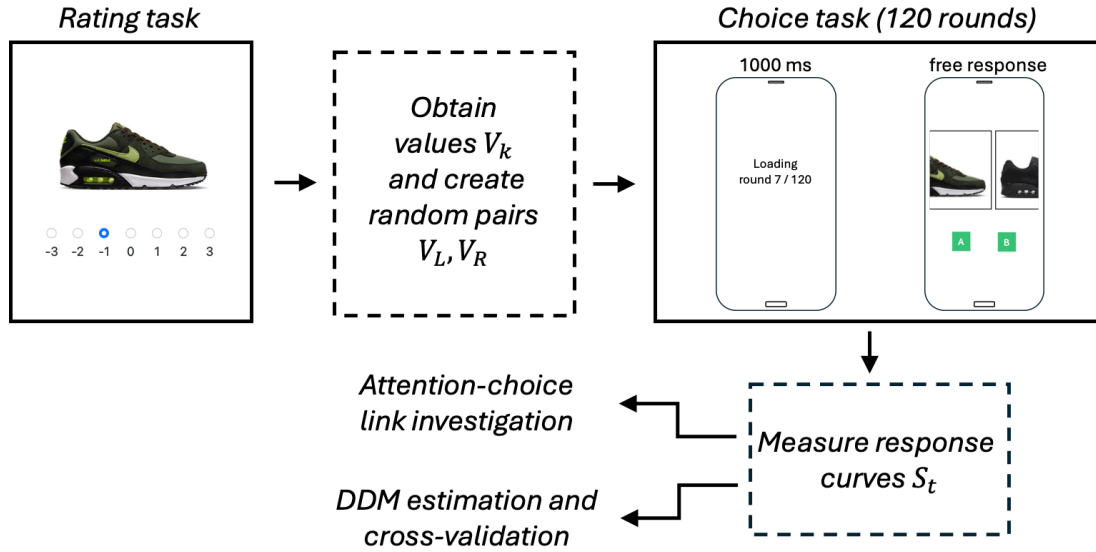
Rating task

-3 -2 -1 0 1 2 3

Obtain values $V_k$ and create random pairs $V_L, V_R$

Choice task (120 rounds)

1000 ms

Loading round 7 / 120

free response

A

B

Measure response curves $S_t$

Attention-choice link investigation

DDM estimation and cross-validation